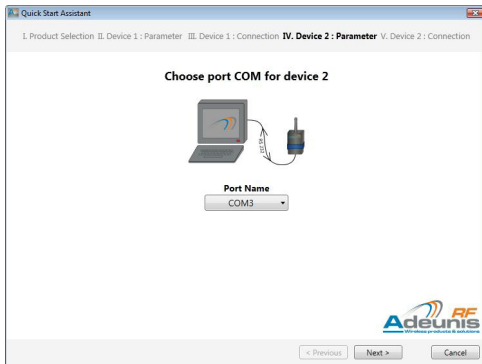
Quick Start Assistant

I. Product Selection II. Device 1 : Parameter III. Device 1 : Connection IV. Device 2 : Parameter V. Device 2 : Connection

Choose port COM for device 2

RS 232

Port Name
COM3

Adeunis RF
Wireless products & solutions

< Previous
Next >
Cancel